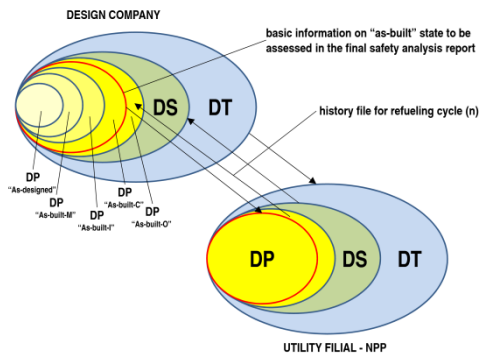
DESIGN COMPANY

basic information on "as-built" state to be assessed in the final safety analysis report

DS

DT

history file for refueling cycle (n)

DP
"As-designed"

DP
"As-built-M"

DP
"As-built-I"

DP
"As-built-C"

DP
"As-built-O"

DP

DS

DT

UTILITY FILIAL - NPP